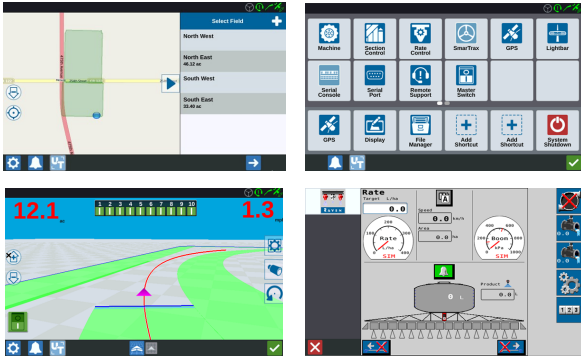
Select Field
North West
North East
46.12 ac
South West
South East
33.40 ac

Machine
Section Control
Rate Control
SmarTrax
GPS
Lightbar
Serial Console
Serial Port
Remote Support
Master Switch
GPS
Display
File Manager
Add Shortcut
Add Shortcut
System Shutdown

12.1
1
2
3
4
5
6
7
8
9
10
1.3

Rate
Target L/ha
0.0
Speed
0.0 km/h
Area
0.0 ha
Rate
SIM
Boom
SIM
Product
0.0
0 L
1 2 3